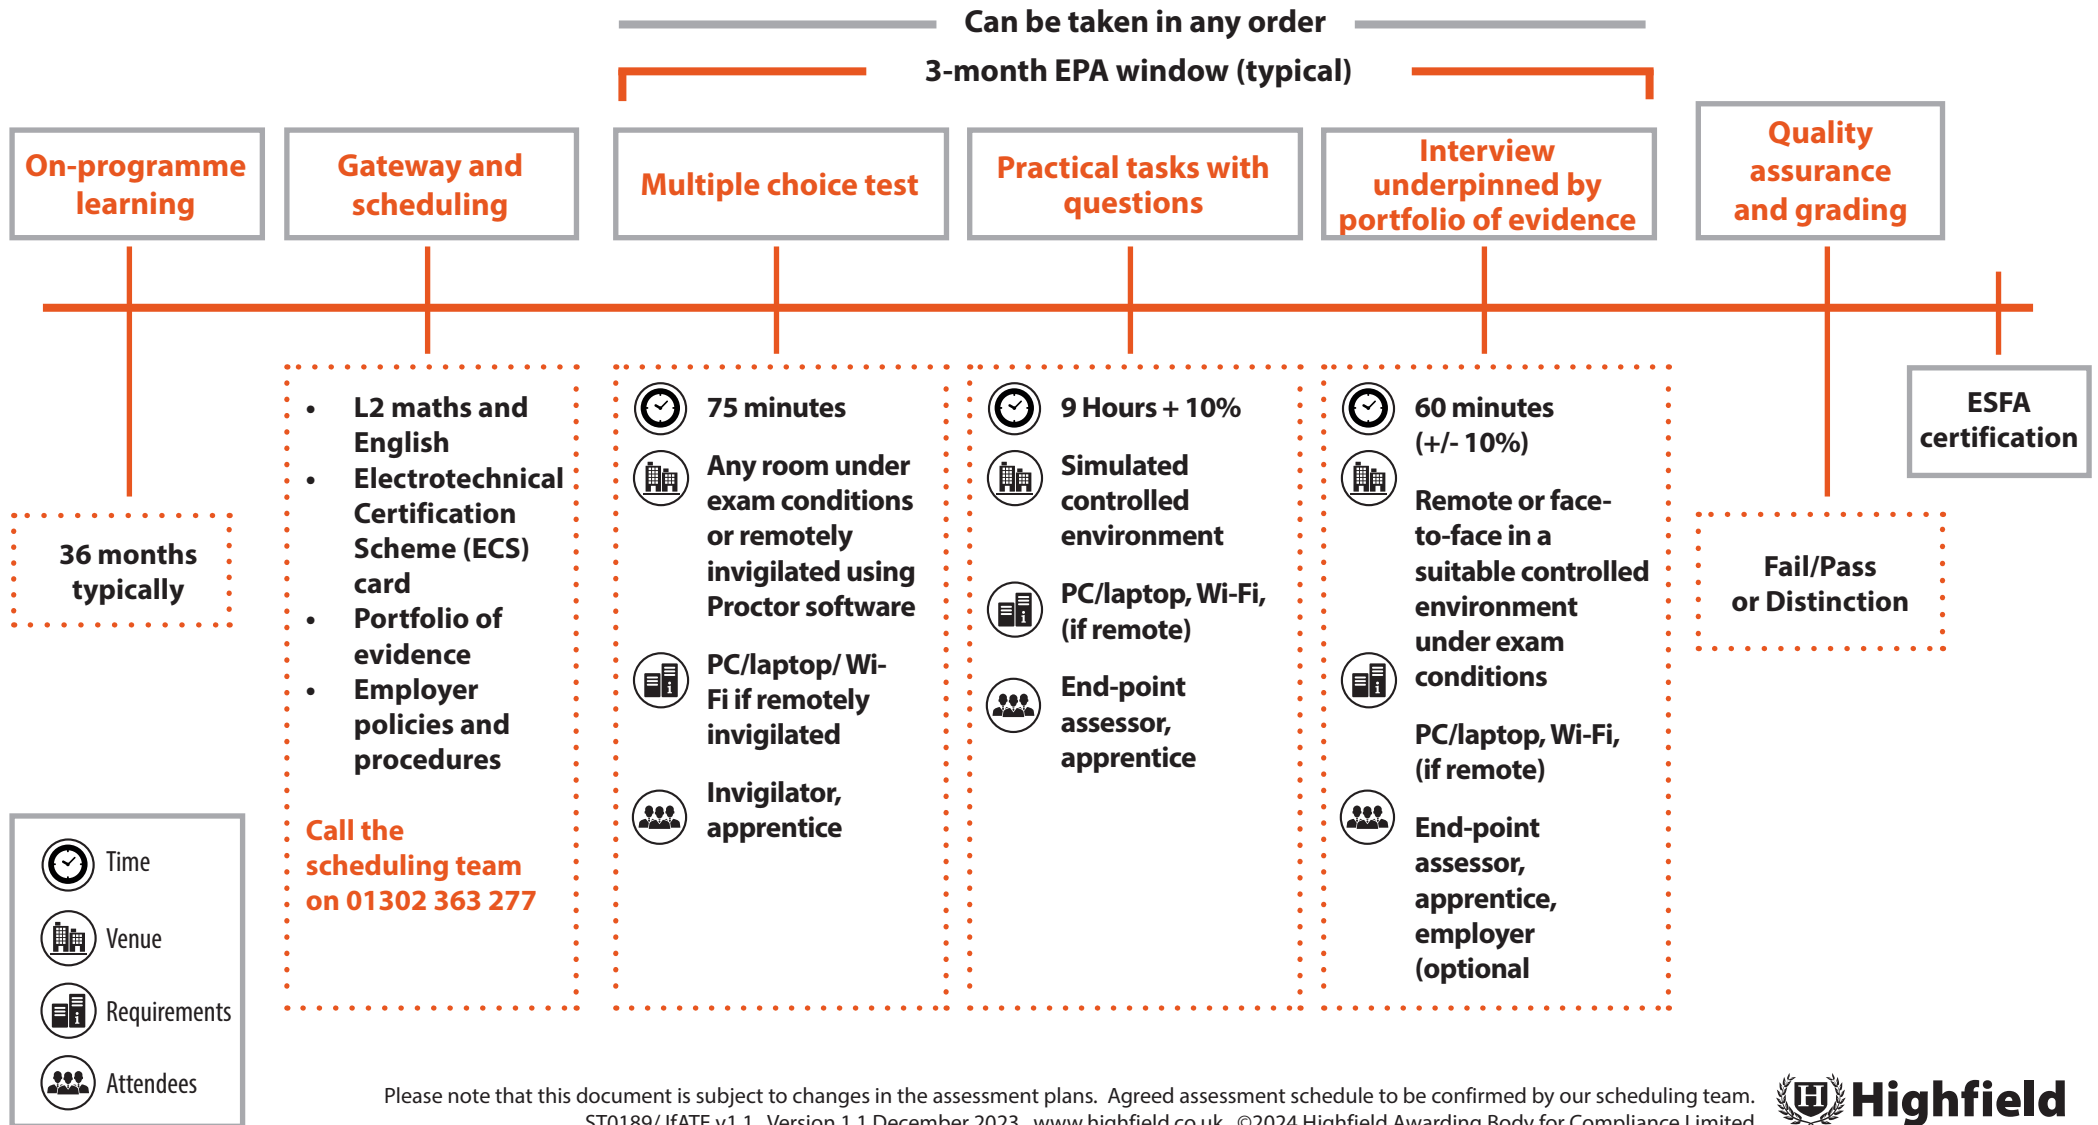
Can be taken in any order

3-month EPA window (typical)

On-programme learning

Gateway and scheduling

Multiple choice test

Practical tasks with questions

Interview underpinned by portfolio of evidence

Quality assurance and grading

ESFA certification

36 months typically

- L2 maths and English
- Electrotechnical Certification Scheme (ECS) card
- Portfolio of evidence
- Employer policies and procedures

Call the scheduling team on 01302 363 277

75 minutes

Any room under exam conditions or remotely invigilated using Proctor software

PC/laptop/ Wi-Fi if remotely invigilated

Invigilator, apprentice

9 Hours + 10%

Simulated controlled environment

PC/laptop, Wi-Fi, (if remote)

End-point assessor, apprentice

60 minutes (+/- 10%)

Remote or face-to-face in a suitable controlled environment under exam conditions

PC/laptop, Wi-Fi, (if remote)

End-point assessor, apprentice, employer (optional

Fail/Pass or Distinction

Time

Venue

Requirements

Attendees

Please note that this document is subject to changes in the assessment plans. Agreed assessment schedule to be confirmed by our scheduling team.
ST0189/ IfATE v1.1 Version 1.1 December 2023 www.highfield.co.uk ©2024 Highfield Awarding Body for Compliance Limited

Highfield